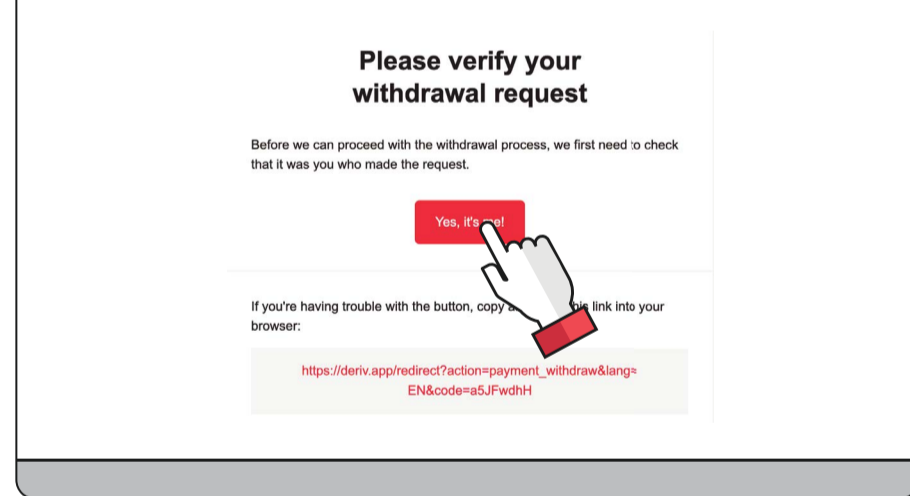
Please verify your withdrawal request

Before we can proceed with the withdrawal process, we first need to check that it was you who made the request.

Yes, it's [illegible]!

If you're having trouble with the button, copy a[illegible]is link into your browser:

https://deriv.app/redirect?action=payment_withdraw&lang=EN&code=a5JFwdhH